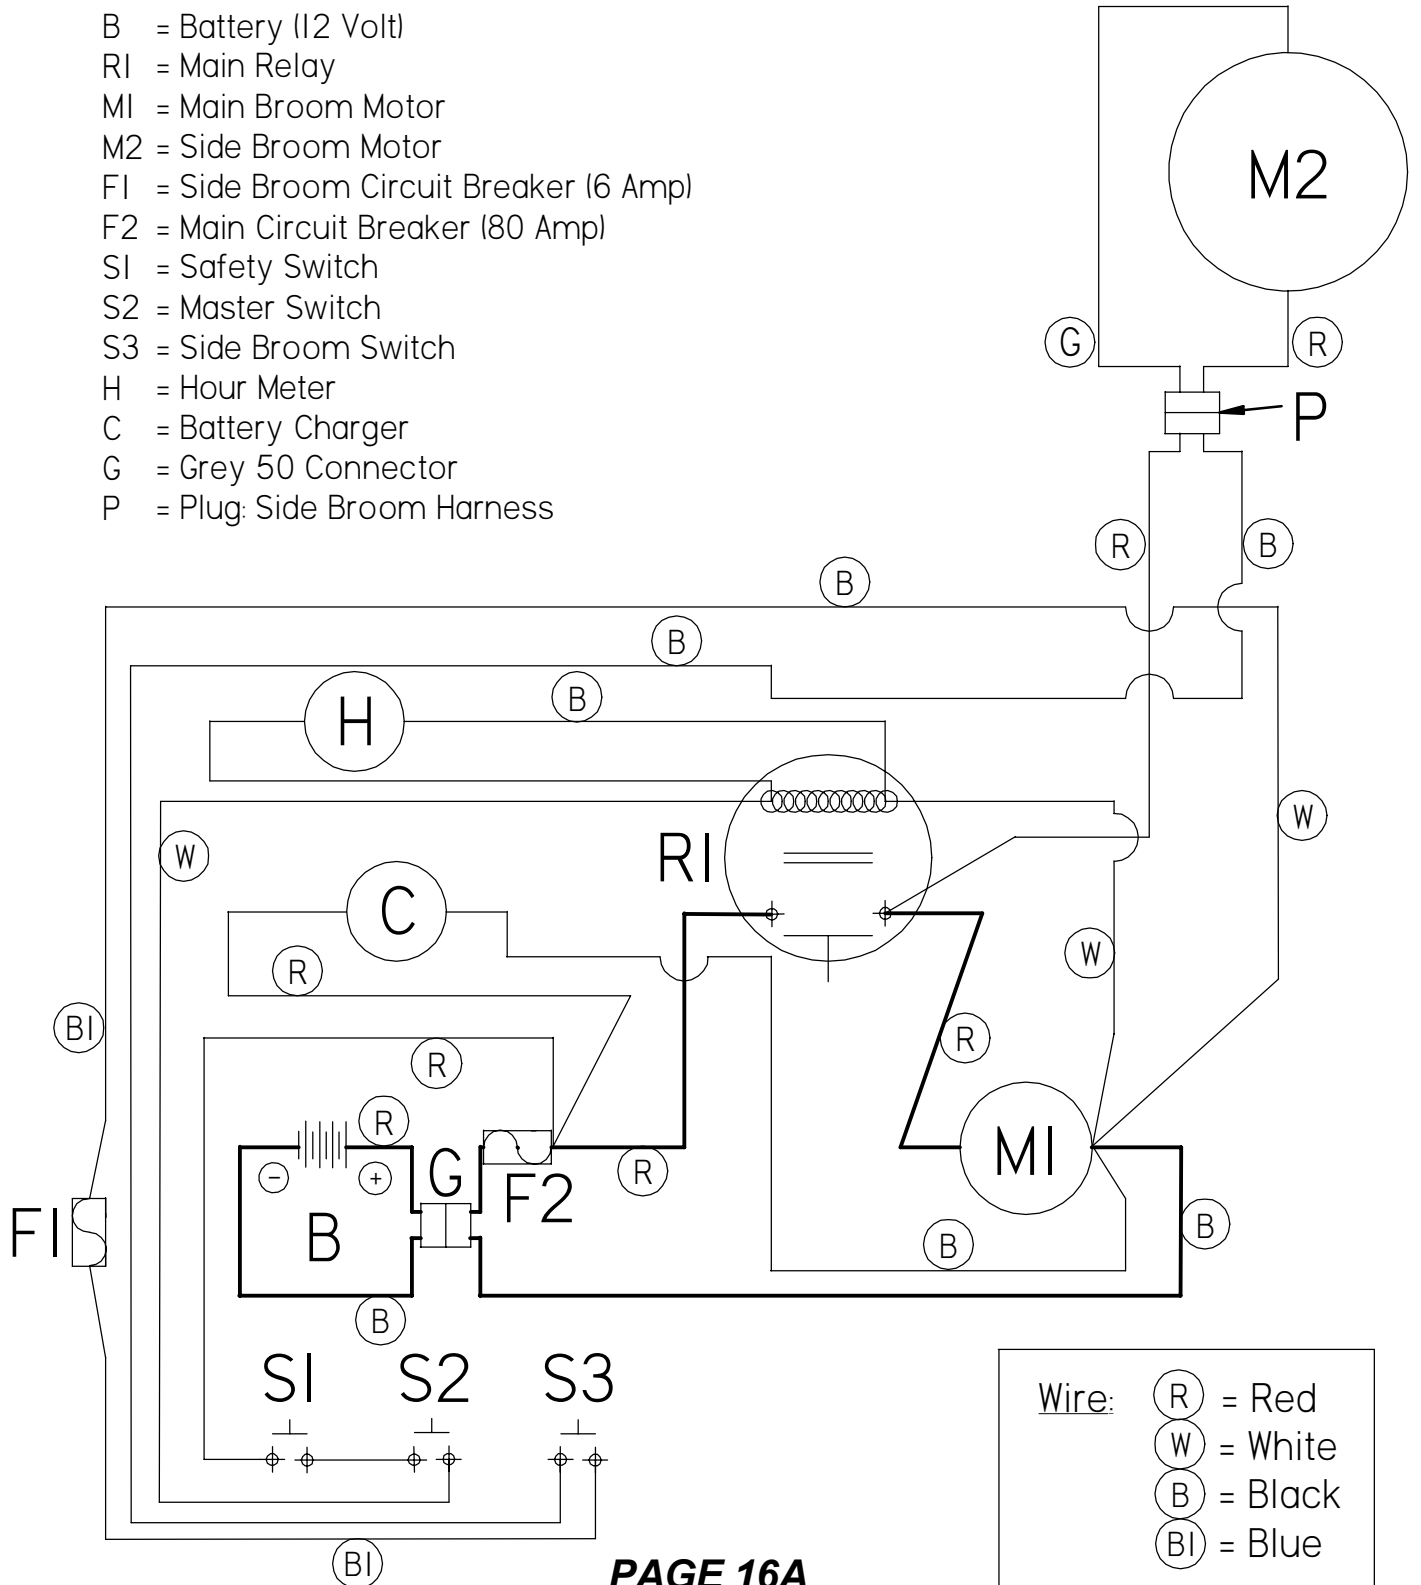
B = Battery (12 Volt)
R1 = Main Relay
M1 = Main Broom Motor
M2 = Side Broom Motor
F1 = Side Broom Circuit Breaker (6 Amp)
F2 = Main Circuit Breaker (80 Amp)
S1 = Safety Switch
S2 = Master Switch
S3 = Side Broom Switch
H = Hour Meter
C = Battery Charger
G = Grey 50 Connector
P = Plug: Side Broom Harness

M2
G
R
P
R
B
B
B
B
H
R1
W
W
W
C
R
Bl
R
R
R
M1
G
F2
R
F1
B
B
B
B
S1
S2
S3
Bl

Wire: R = Red
W = White
B = Black
Bl = Blue

PAGE 16A